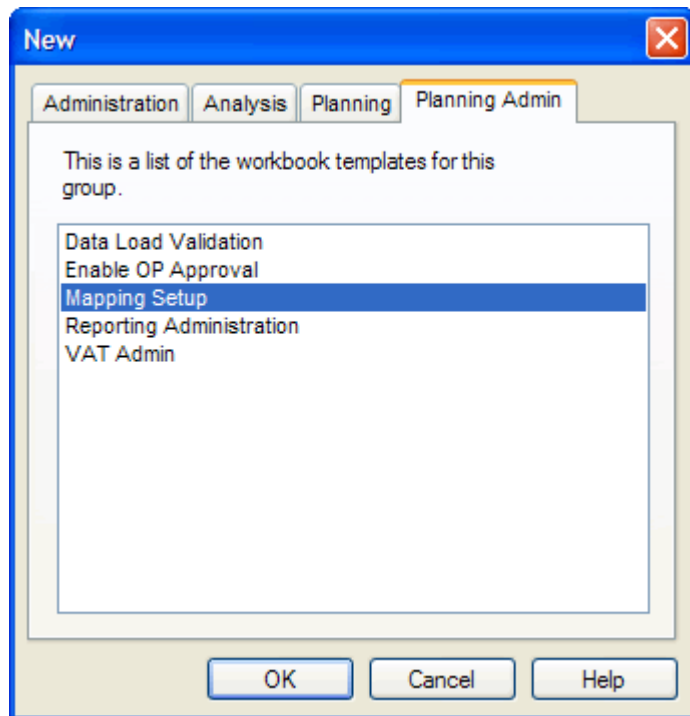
New

Administration | Analysis | Planning | Planning Admin

This is a list of the workbook templates for this group.

Data Load Validation
Enable OP Approval
Mapping Setup
Reporting Administration
VAT Admin

OK | Cancel | Help